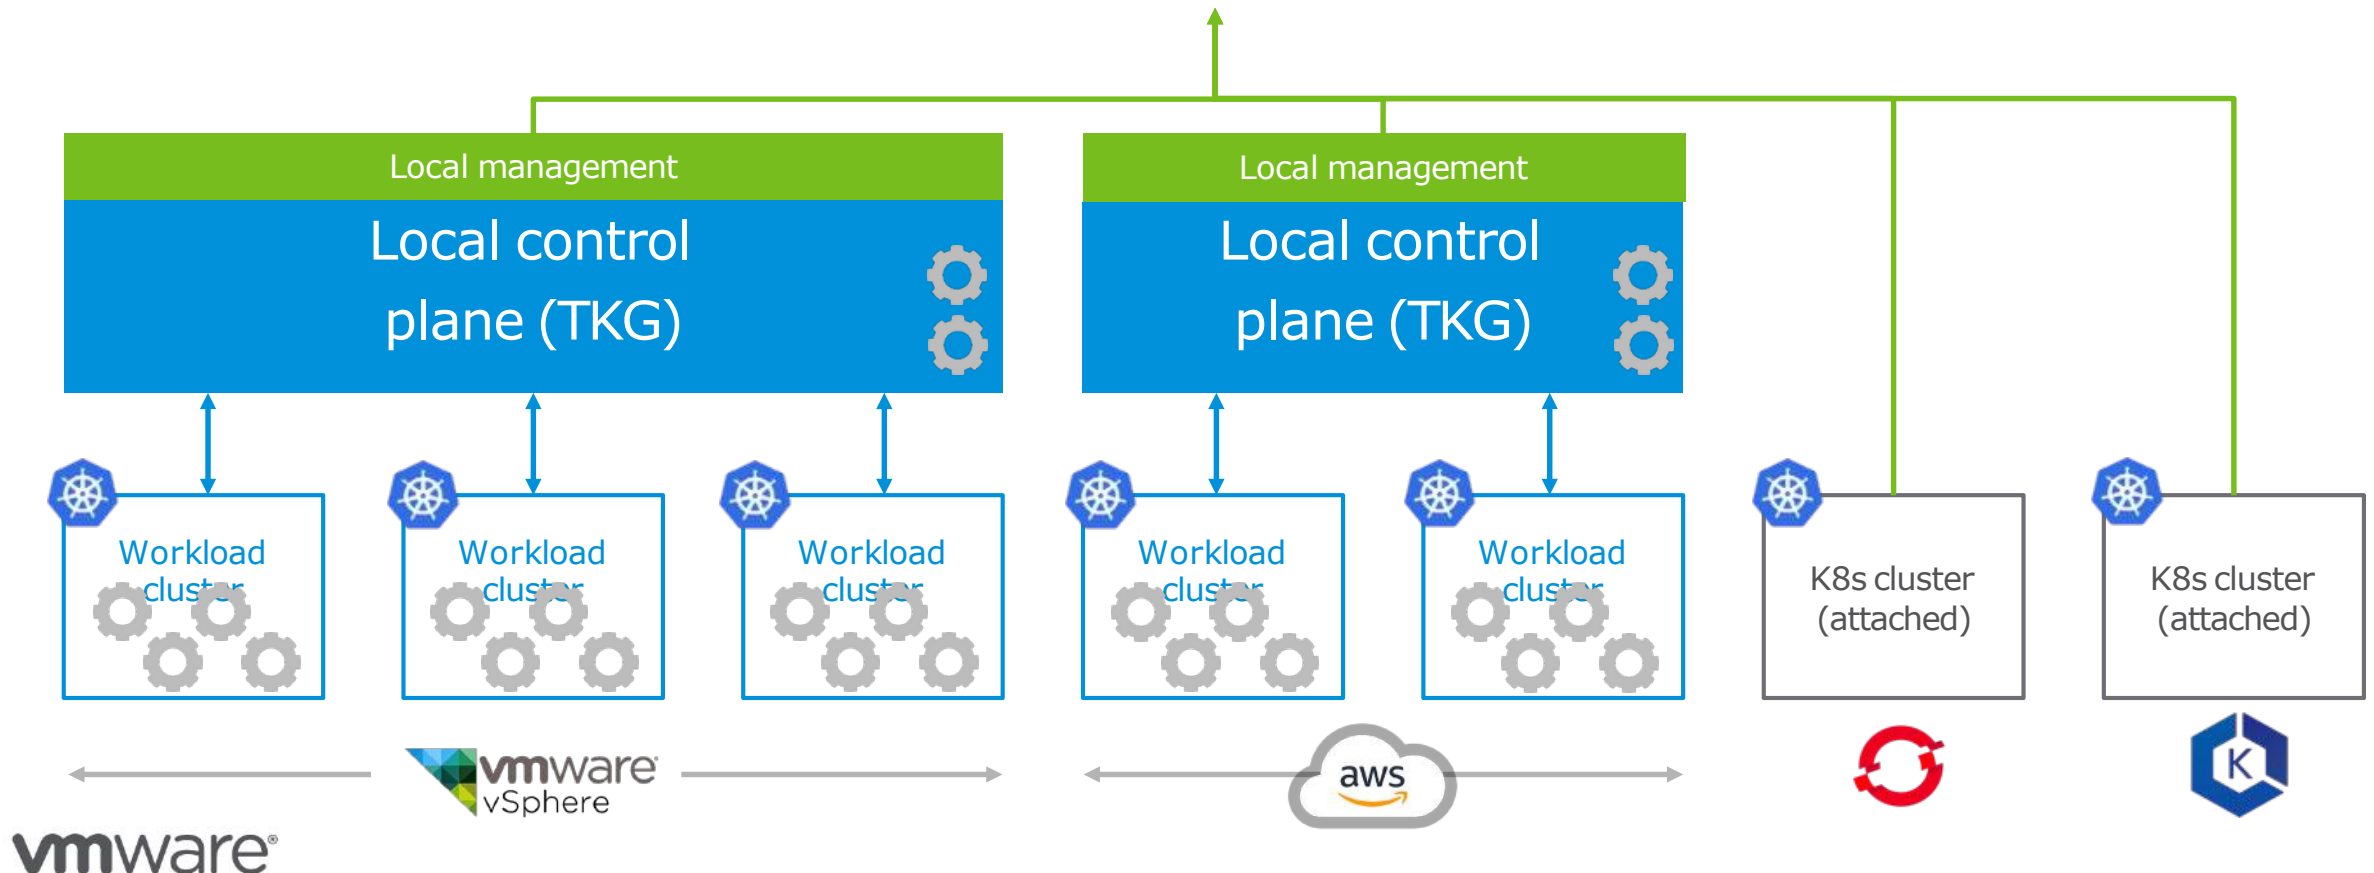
Local management

Local control plane (TKG)

Local management

Local control plane (TKG)

Workload cluster

Workload cluster

Workload cluster

Workload cluster

Workload cluster

K8s cluster (attached)

K8s cluster (attached)

vmware vSphere

aws

K

vmware